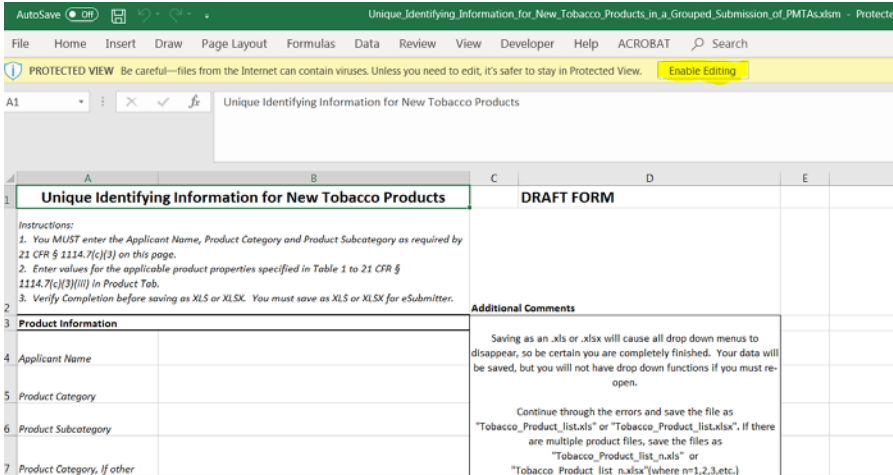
AutoSave Off

Unique_Identifying_Information_for_New_Tobacco_Products_in_a_Grouped_Submission_of_PMTAs.xlsm - Protecte

File Home Insert Draw Page Layout Formulas Data Review View Developer Help ACROBAT Search

PROTECTED VIEW Be careful—files from the Internet can contain viruses. Unless you need to edit, it's safer to stay in Protected View. Enable Editing

A1 $f_x$ Unique Identifying Information for New Tobacco Products

A B C D E

1 Unique Identifying Information for New Tobacco Products DRAFT FORM

Instructions:
1. You MUST enter the Applicant Name, Product Category and Product Subcategory as required by 21 CFR § 1114.7(c)(3) on this page.
2. Enter values for the applicable product properties specified in Table 1 to 21 CFR § 1114.7(c)(3)(iii) in Product Tab.
3. Verify Completion before saving as XLS or XLSX. You must save as XLS or XLSX for eSubmitter.

2 Additional Comments

3 Product Information

4 Applicant Name

5 Product Category

6 Product Subcategory

7 Product Category, If other

Saving as an .xls or .xlsx will cause all drop down menus to disappear, so be certain you are completely finished. Your data will be saved, but you will not have drop down functions if you must re-open.

Continue through the errors and save the file as "Tobacco_Product_list.xls" or "Tobacco_Product_list.xlsx". If there are multiple product files, save the files as "Tobacco_Product_list_n.xls" or "Tobacco_Product_list_n.xlsx"(where n=1,2,3,etc.)